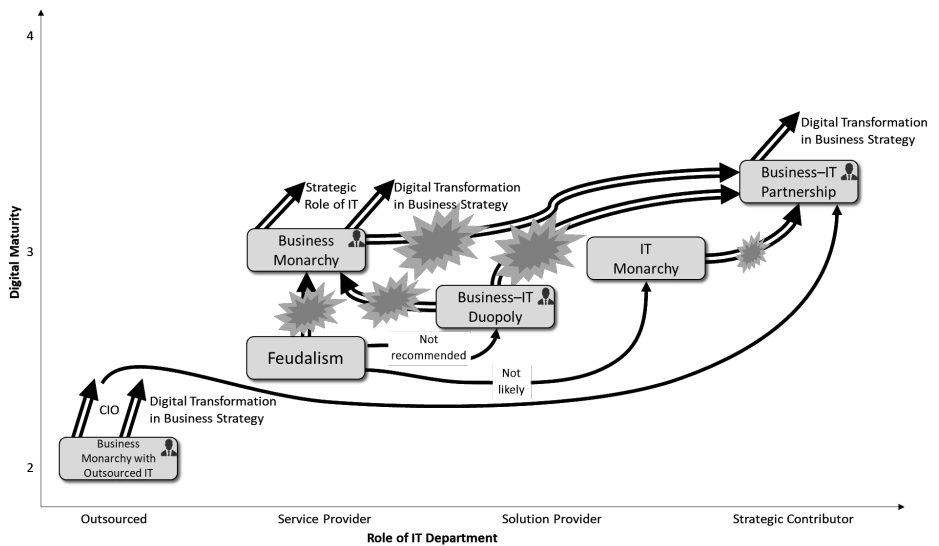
4

3

2

Digital Maturity

Digital Transformation in Business Strategy

Business–IT Partnership

Strategic Role of IT

Digital Transformation in Business Strategy

Business Monarchy

IT Monarchy

Business–IT Duopoly

Feudalism

Not recommended

Not likely

CIO

Digital Transformation in Business Strategy

Business Monarchy with Outsourced IT

Outsourced

Service Provider

Solution Provider

Strategic Contributor

Role of IT Department